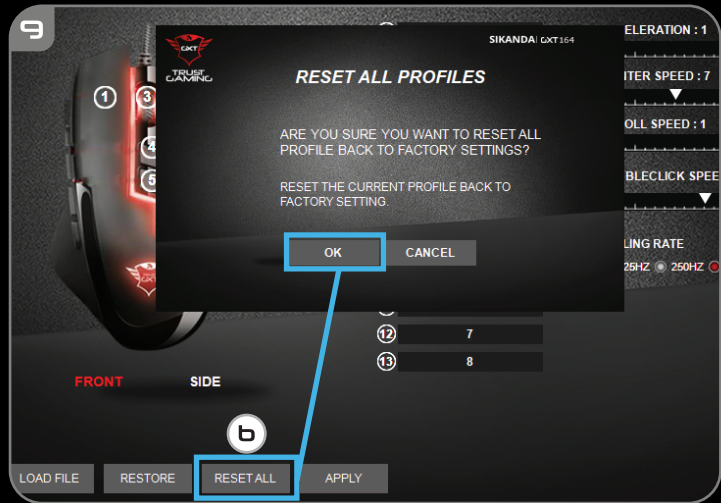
9

GXT TRUST GAMING

SIKANDA GXT 164

RESET ALL PROFILES

ARE YOU SURE YOU WANT TO RESET ALL PROFILE BACK TO FACTORY SETTINGS?

RESET THE CURRENT PROFILE BACK TO FACTORY SETTING.

OK

CANCEL

ELERATION : 1

ITER SPEED : 7

OLL SPEED : 1

BLECLICK SPEE

LING RATE

25HZ 250HZ

1

3

4

5

12 7

13 8

FRONT

SIDE

b

LOAD FILE

RESTORE

RESET ALL

APPLY